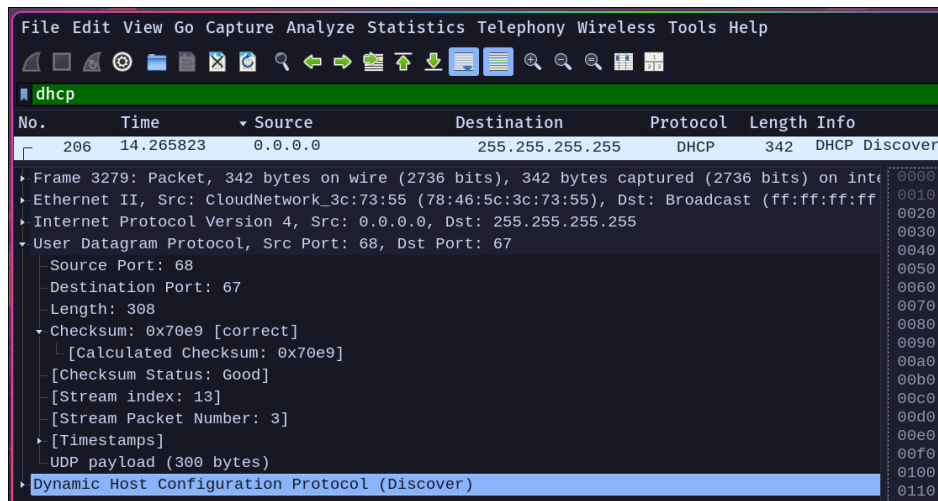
File Edit View Go Capture Analyze Statistics Telephony Wireless Tools Help

dhcp

| No. | Time | Source | Destination | Protocol | Length | Info |
|---|---|---|---|---|---|---|
| 206 | 14.265823 | 0.0.0.0 | 255.255.255.255 | DHCP | 342 | DHCP Discover |

Frame 3279: Packet, 342 bytes on wire (2736 bits), 342 bytes captured (2736 bits) on int
Ethernet II, Src: CloudNetwork_3c:73:55 (78:46:5c:3c:73:55), Dst: Broadcast (ff:ff:ff:ff
Internet Protocol Version 4, Src: 0.0.0.0, Dst: 255.255.255.255
User Datagram Protocol, Src Port: 68, Dst Port: 67
Source Port: 68
Destination Port: 67
Length: 308
Checksum: 0x70e9 [correct]
[Calculated Checksum: 0x70e9]
[Checksum Status: Good]
[Stream index: 13]
[Stream Packet Number: 3]
[Timestamps]
UDP payload (300 bytes)
Dynamic Host Configuration Protocol (Discover)

0000
0010
0020
0030
0040
0050
0060
0070
0080
0090
00a0
00b0
00c0
00d0
00e0
00f0
0100
0110